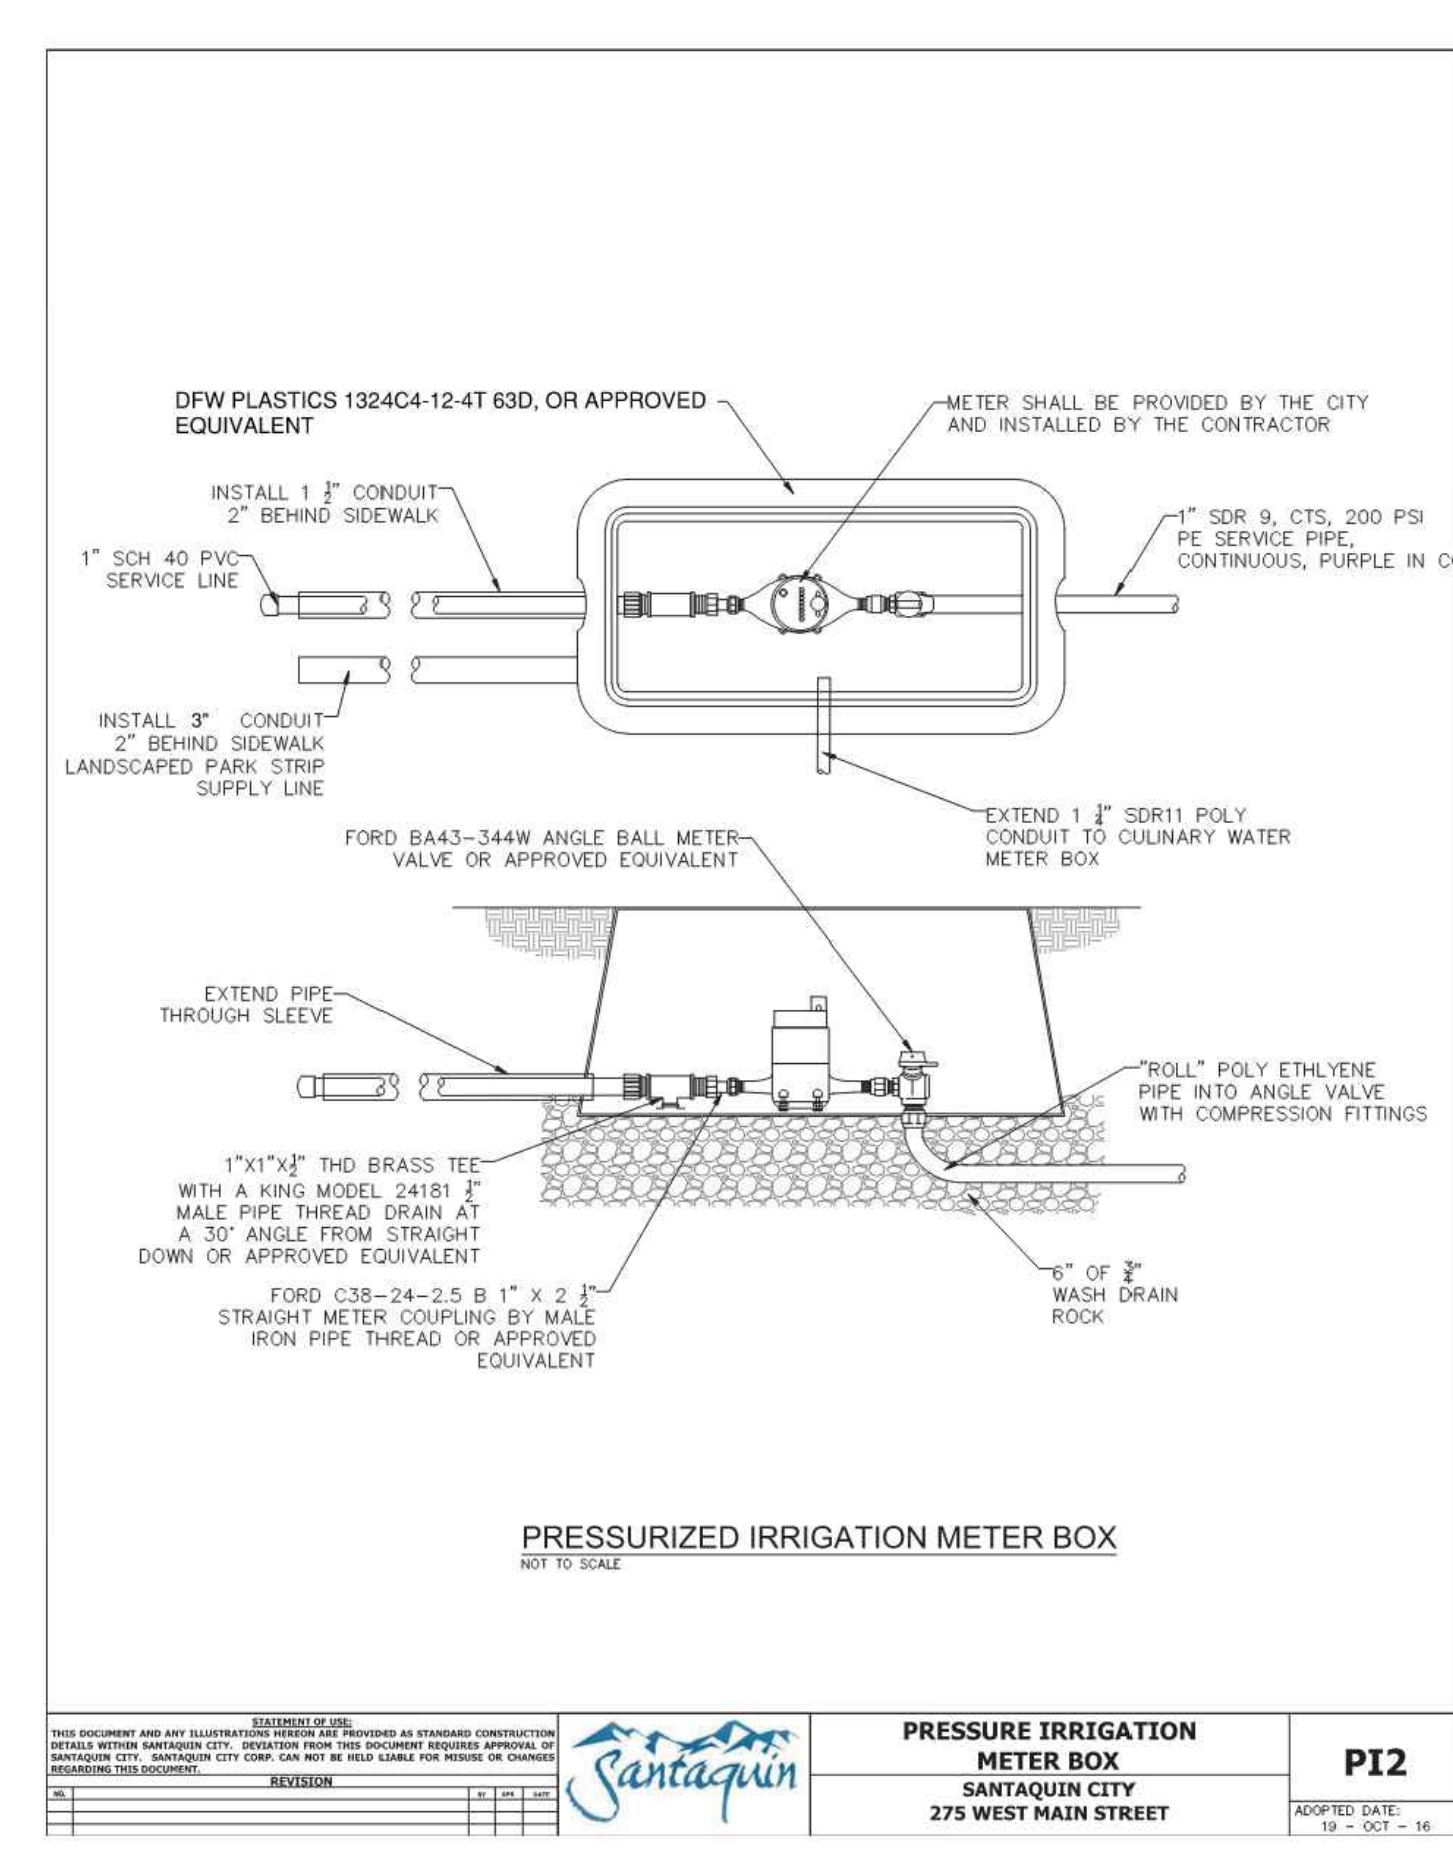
DFW PLASTICS 1324C4-12-4T 63D, OR APPROVED EQUIVALENT

METER SHALL BE PROVIDED BY THE CITY AND INSTALLED BY THE CONTRACTOR

INSTALL 1 $\frac{1}{2}$" CONDUIT 2" BEHIND SIDEWALK

1" SCH 40 PVC SERVICE LINE

1" SDR 9, CTS, 200 PSI PE SERVICE PIPE, CONTINUOUS, PURPLE IN C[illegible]

INSTALL 3" CONDUIT 2" BEHIND SIDEWALK LANDSCAPED PARK STRIP SUPPLY LINE

EXTEND 1 $\frac{1}{4}$" SDR11 POLY CONDUIT TO CULINARY WATER METER BOX

FORD BA43-344W ANGLE BALL METER VALVE OR APPROVED EQUIVALENT

EXTEND PIPE THROUGH SLEEVE

"ROLL" POLY ETHLYENE PIPE INTO ANGLE VALVE WITH COMPRESSION FITTINGS

1"X1"X$\frac{1}{2}$" THD BRASS TEE WITH A KING MODEL 24181 $\frac{1}{2}$" MALE PIPE THREAD DRAIN AT A 30° ANGLE FROM STRAIGHT DOWN OR APPROVED EQUIVALENT

6" OF $\frac{3}{4}$" WASH DRAIN ROCK

FORD C38-24-2.5 B 1" X 2 $\frac{1}{2}$" STRAIGHT METER COUPLING BY MALE IRON PIPE THREAD OR APPROVED EQUIVALENT

PRESSURIZED IRRIGATION METER BOX
NOT TO SCALE

STATEMENT OF USE:
THIS DOCUMENT AND ANY ILLUSTRATIONS HEREON ARE PROVIDED AS STANDARD CONSTRUCTION DETAILS WITHIN SANTAQUIN CITY. DEVIATION FROM THIS DOCUMENT REQUIRES APPROVAL OF SANTAQUIN CITY. SANTAQUIN CITY CORP. CAN NOT BE HELD LIABLE FOR MISUSE OR CHANGES REGARDING THIS DOCUMENT.

REVISION

| NO. | | BY | APR | DATE |
|---|---|---|---|---|
| | | | | |

Santaquin

PRESSURE IRRIGATION METER BOX
SANTAQUIN CITY
275 WEST MAIN STREET

PI2

ADOPTED DATE:
19 - OCT - 16